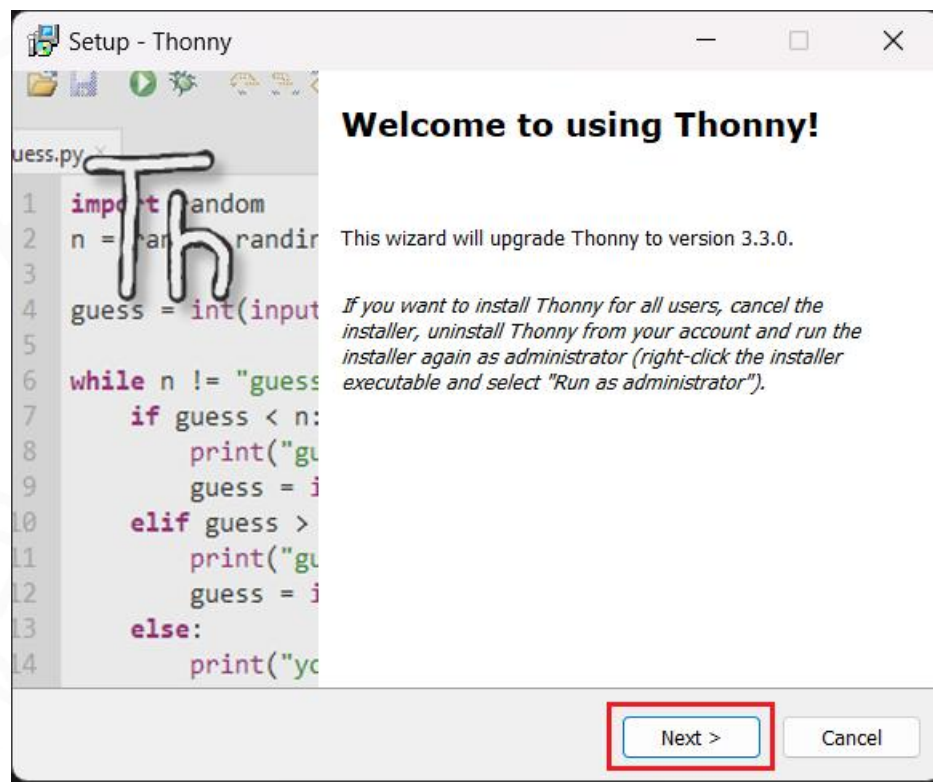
Setup - Thonny

uess.py

Th

1 import random
2 n = random.randir
3
4 guess = int(input
5
6 while n != "guess
7 if guess < n:
8 print("gu
9 guess = i
10 elif guess >
11 print("gu
12 guess = i
13 else:
14 print("yc

Welcome to using Thonny!

This wizard will upgrade Thonny to version 3.3.0.

If you want to install Thonny for all users, cancel the installer, uninstall Thonny from your account and run the installer again as administrator (right-click the installer executable and select "Run as administrator").

Next >

Cancel